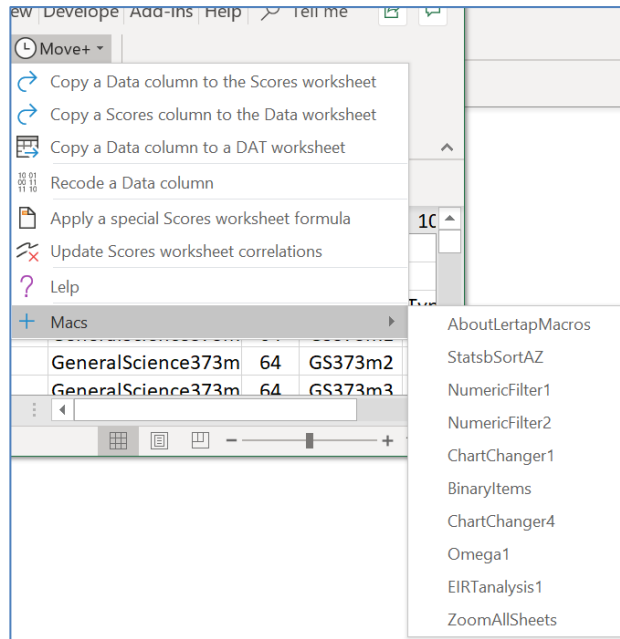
ew Develope Add-ins Help Tell me

Move+

Copy a Data column to the Scores worksheet

Copy a Scores column to the Data worksheet

Copy a Data column to a DAT worksheet

Recode a Data column

Apply a special Scores worksheet formula

Update Scores worksheet correlations

Lelp

Macs

10

GeneralScience373m 64 GS373m2

GeneralScience373m 64 GS373m3

AboutLertapMacros

StatsbSortAZ

NumericFilter1

NumericFilter2

ChartChanger1

BinaryItems

ChartChanger4

Omega1

EIRTanalysis1

ZoomAllSheets